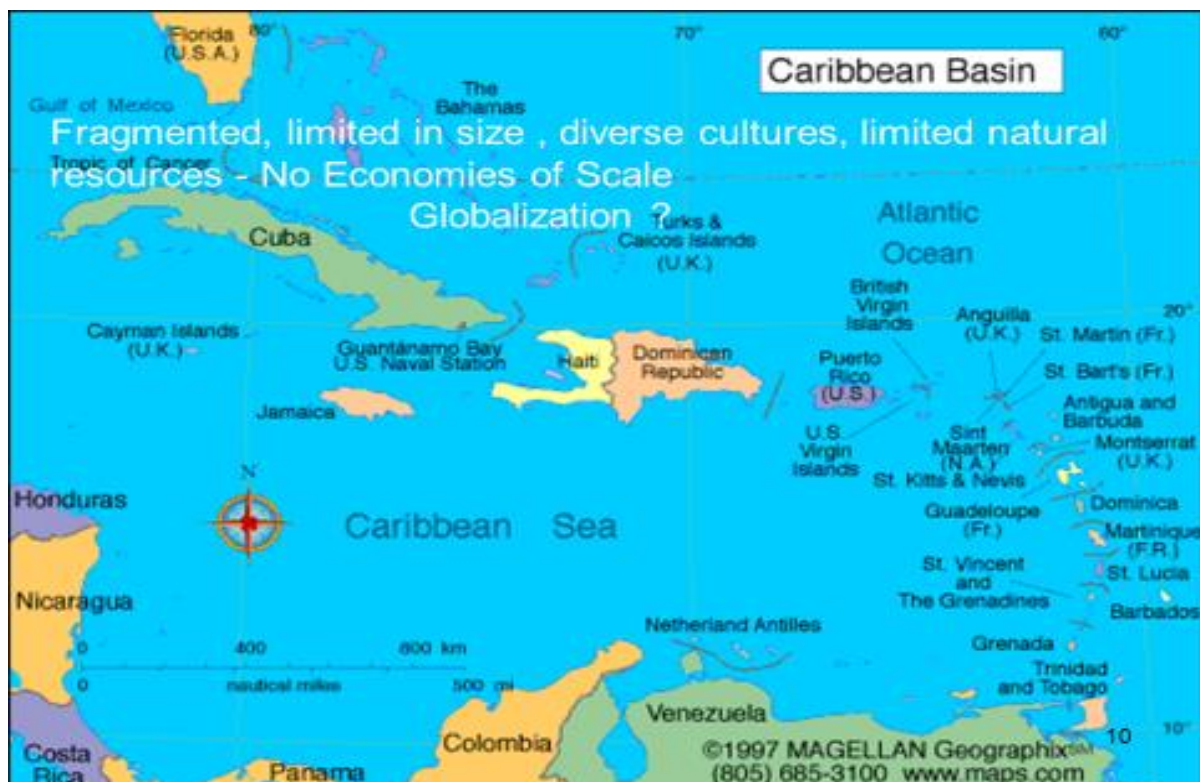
Caribbean Basin

Fragmented, limited in size , diverse cultures, limited natural resources - No Economies of Scale

Globalization ?

Florida (U.S.A.) 80° 70° 60°

Gulf of Mexico

The Bahamas

Tropic of Cancer

Cuba

Turks & Caicos Islands (U.K.)

Atlantic Ocean

British Virgin Islands

Anguilla (U.K.)

20°

St. Martin (Fr.)

Cayman Islands (U.K.)

Guantánamo Bay U.S. Naval Station

Haiti

Dominican Republic

Puerto Rico (U.S.)

St. Bart's (Fr.)

Antigua and Barbuda

Jamaica

U.S. Virgin Islands

Sint Maarten (N.A.)

Montserrat (U.K.)

St. Kitts & Nevis

N

Honduras

Caribbean Sea

Guadeloupe (Fr.)

Dominica

Martinique (F.R.)

St. Vincent and The Grenadines

St. Lucia

Nicaragua

Barbados

Netherland Antilles

Grenada

0 400 800 km

0 nautical miles 500 mi

Trinidad and Tobago

Venezuela

10 10°

Costa Rica

Panama

Colombia

©1997 MAGELLAN Geographix SM (805) 685-3100 www.maps.com